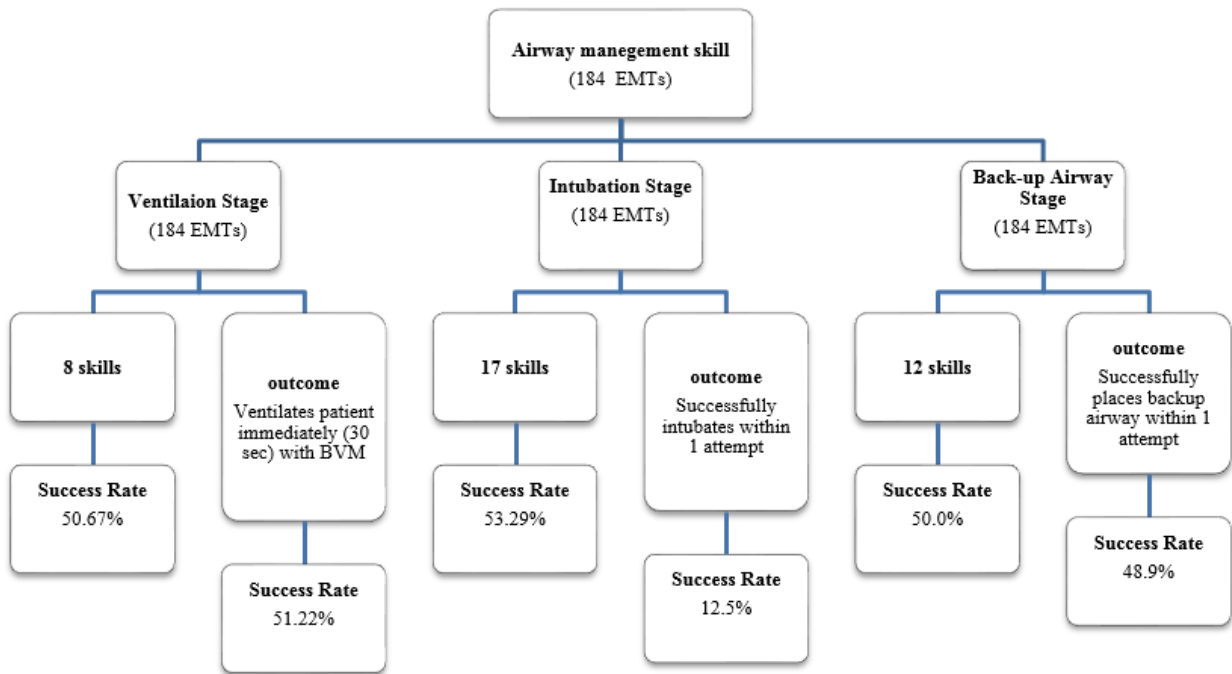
Airway manegement skill
(184 EMTs)

Ventilaion Stage
(184 EMTs)

8 skills

Success Rate
50.67%

outcome
Ventilates patient immediately (30 sec) with BVM

Success Rate
51.22%

Intubation Stage
(184 EMTs)

17 skills

Success Rate
53.29%

outcome
Successfully intubates within 1 attempt

Success Rate
12.5%

Back-up Airway Stage
(184 EMTs)

12 skills

Success Rate
50.0%

outcome
Successfully places backup airway within 1 attempt

Success Rate
48.9%